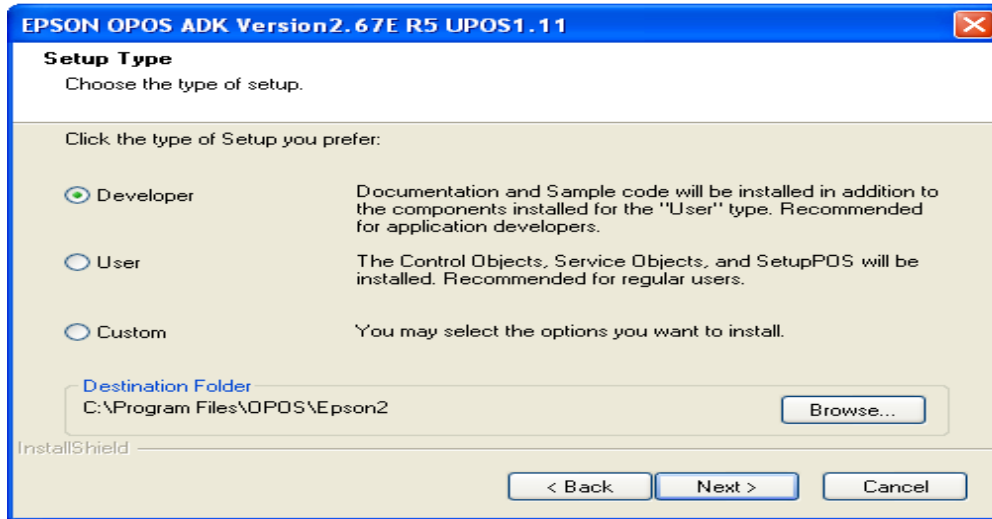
EPSON OPOS ADK Version2.67E R5 UPOS1.11

Setup Type

Choose the type of setup.

Click the type of Setup you prefer:

Developer

Documentation and Sample code will be installed in addition to the components installed for the "User" type. Recommended for application developers.

User

The Control Objects, Service Objects, and SetupPOS will be installed. Recommended for regular users.

Custom

You may select the options you want to install.

Destination Folder

C:\Program Files\OPOS\Epson2

Browse...

InstallShield

< Back

Next >

Cancel